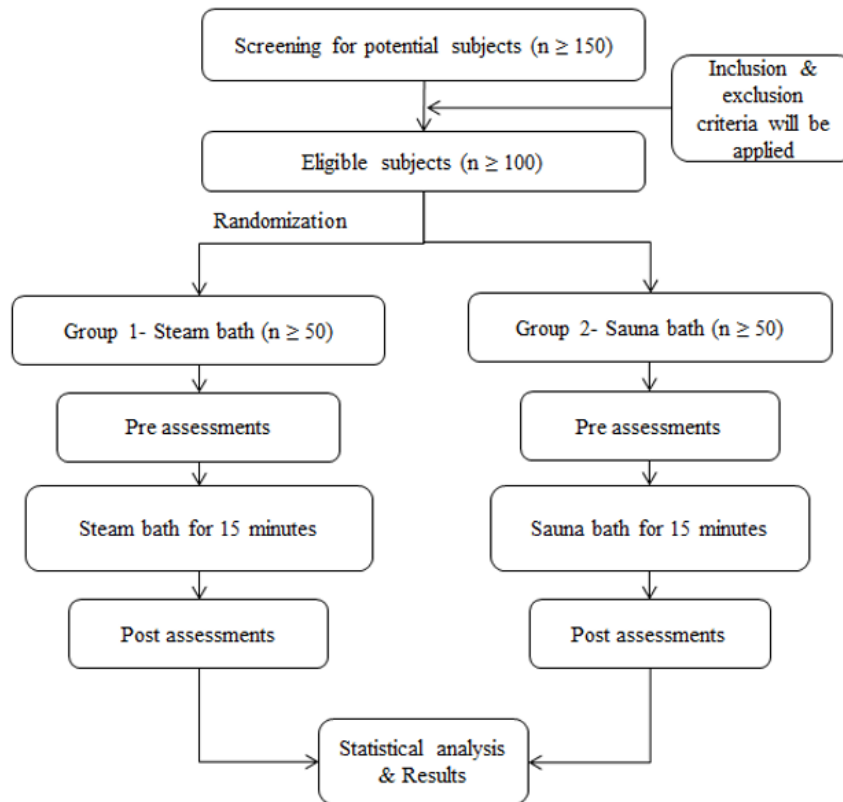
Screening for potential subjects ($n \geq 150$)

Inclusion & exclusion criteria will be applied

Eligible subjects ($n \geq 100$)

Randomization

Group 1- Steam bath ($n \geq 50$)

Pre assessments

Steam bath for 15 minutes

Post assessments

Group 2- Sauna bath ($n \geq 50$)

Pre assessments

Sauna bath for 15 minutes

Post assessments

Statistical analysis & Results